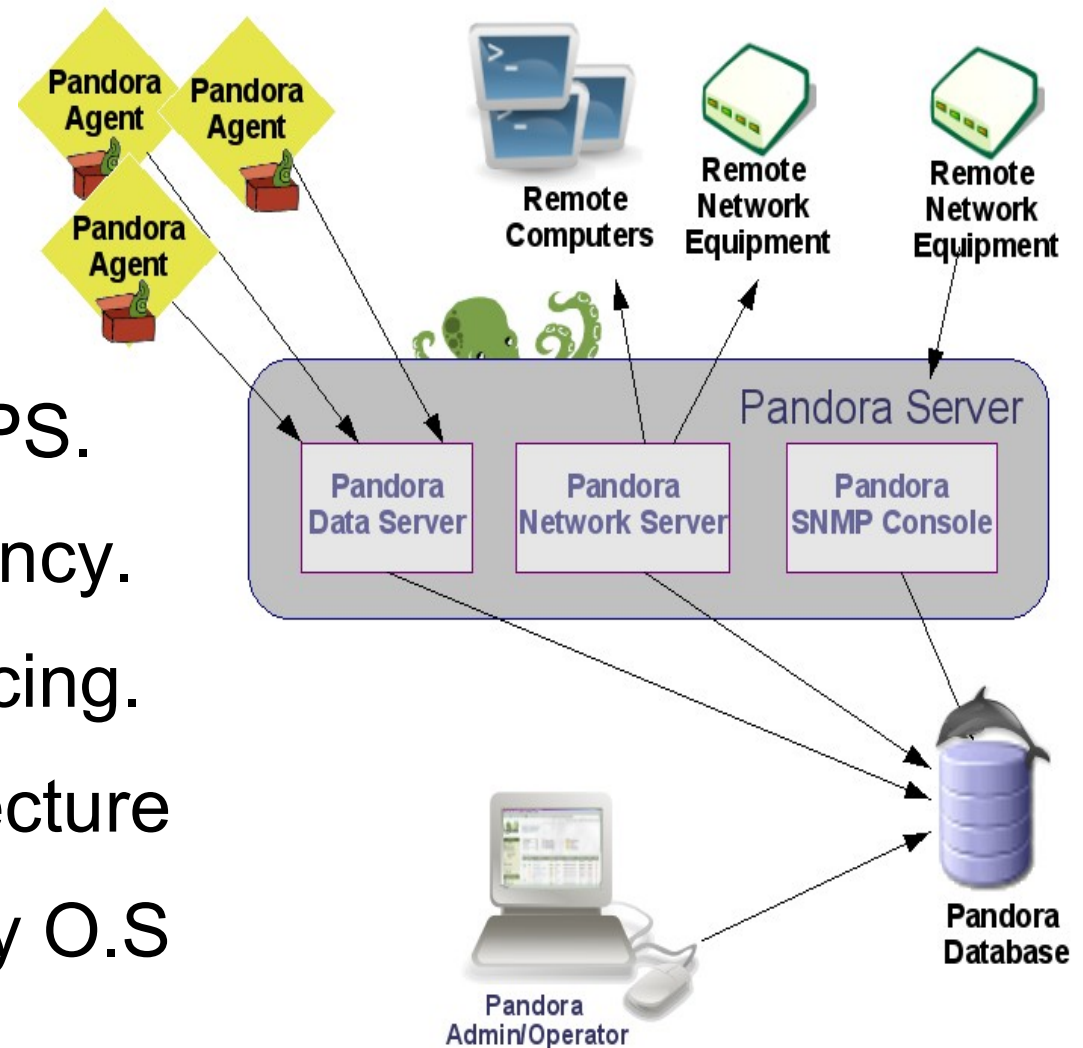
Pandora Agent
Pandora Agent
Pandora Agent

Remote Computers
Remote Network Equipment
Remote Network Equipment

PS.
ncy.
cing.
ecture
y O.S

Pandora Server
Pandora Data Server
Pandora Network Server
Pandora SNMP Console

Pandora Database

Pandora Admin/Operator